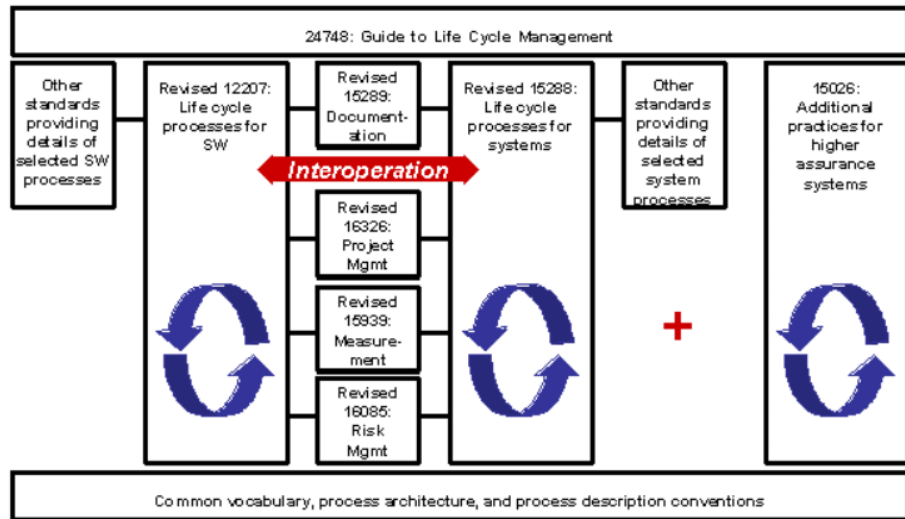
24748: Guide to Life Cycle Management

Other standards providing details of selected SW processes

Revised 12207: Life cycle processes for SW

Revised 15289: Documentation

Interoperation

Revised 16326: Project Mgmt

Revised 15939: Measurement

Revised 16085: Risk Mgmt

Revised 15288: Life cycle processes for systems

Other standards providing details of selected system processes

+

15026: Additional practices for higher assurance systems

Common vocabulary, process architecture, and process description conventions